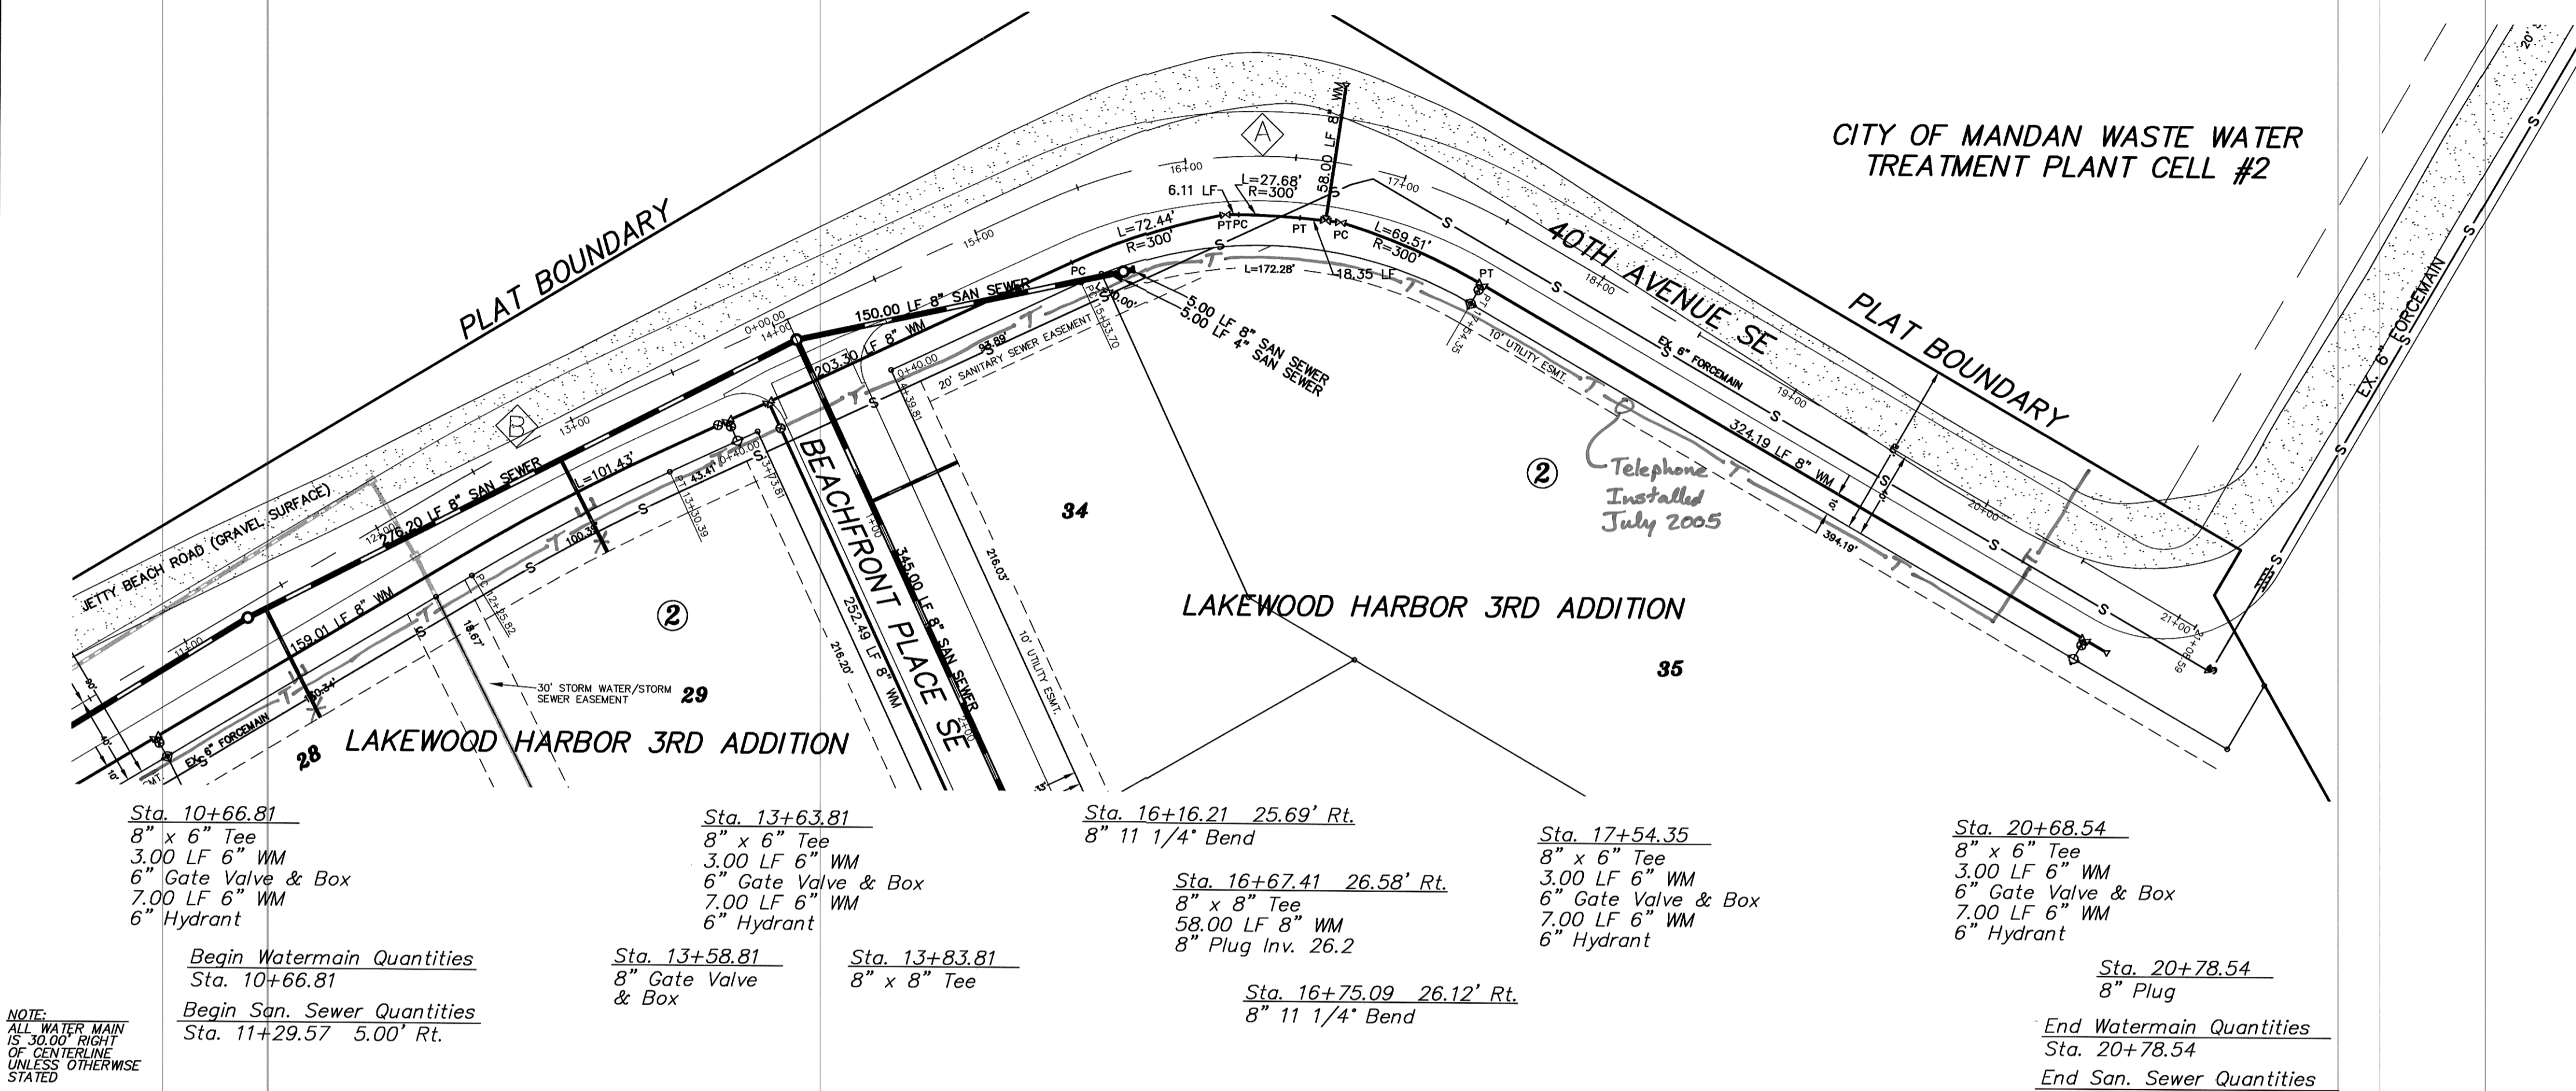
CITY OF MANDAN WASTE WATER TREATMENT PLANT CELL #2

PLAT BOUNDARY

PLAT BOUNDARY

40TH AVENUE SE

BEACHFRONT PLACE SE

JETTY BEACH ROAD (GRAVEL SURFACE)

A

B

16+00
17+00
15+00
14+00
13+00
12+00
11+00
18+00
19+00
20+00
21+00

6.11 LF
L=27.68'
R=300'
58.00 LF 8" WM
PTPC
PT
PC
L=69.51'
R=300'
L=72.44'
R=300'
PC
L=172.28'
18.35 LF
PT
5.00 LF 8" SAN SEWER
5.00 LF 4" SAN SEWER
150.00 LF 8" SAN SEWER
203.30 LF 8" WM
0+00.00
0+40.00
20' SANITARY SEWER EASEMENT
10' UTILITY ESMT.
EX. 6" FORCEMAIN
324.19 LF 8" WM
394.19'
276.20 LF 8" SAN SEWER
L=101.43'
100.33'
43.41
159.01 LF 8" WM
18.67'
345.00 LF 8" SAN SEWER
252.49 LF 8" WM
216.20'
216.03'
10' UTILITY ESMT.
30' STORM WATER/STORM SEWER EASEMENT
EX. 6" FORCEMAIN
EX. 6" FORCEMAIN

Telephone Installed July 2005

②
②
34
35
29
28

LAKEWOOD HARBOR 3RD ADDITION
LAKEWOOD HARBOR 3RD ADDITION

Sta. 10+66.81
8" x 6" Tee
3.00 LF 6" WM
6" Gate Valve & Box
7.00 LF 6" WM
6" Hydrant

Begin Watermain Quantities
Sta. 10+66.81

Begin San. Sewer Quantities
Sta. 11+29.57 5.00' Rt.

NOTE:
ALL WATER MAIN IS 30.00' RIGHT OF CENTERLINE UNLESS OTHERWISE STATED

Sta. 13+63.81
8" x 6" Tee
3.00 LF 6" WM
6" Gate Valve & Box
7.00 LF 6" WM
6" Hydrant

Sta. 13+58.81
8" Gate Valve & Box

Sta. 13+83.81
8" x 8" Tee

Sta. 16+16.21 25.69' Rt.
8" 11 1/4° Bend

Sta. 16+67.41 26.58' Rt.
8" x 8" Tee
58.00 LF 8" WM
8" Plug Inv. 26.2

Sta. 16+75.09 26.12' Rt.
8" 11 1/4° Bend

Sta. 17+54.35
8" x 6" Tee
3.00 LF 6" WM
6" Gate Valve & Box
7.00 LF 6" WM
6" Hydrant

Sta. 20+68.54
8" x 6" Tee
3.00 LF 6" WM
6" Gate Valve & Box
7.00 LF 6" WM
6" Hydrant

Sta. 20+78.54
8" Plug

End Watermain Quantities
Sta. 20+78.54

End San. Sewer Quantities